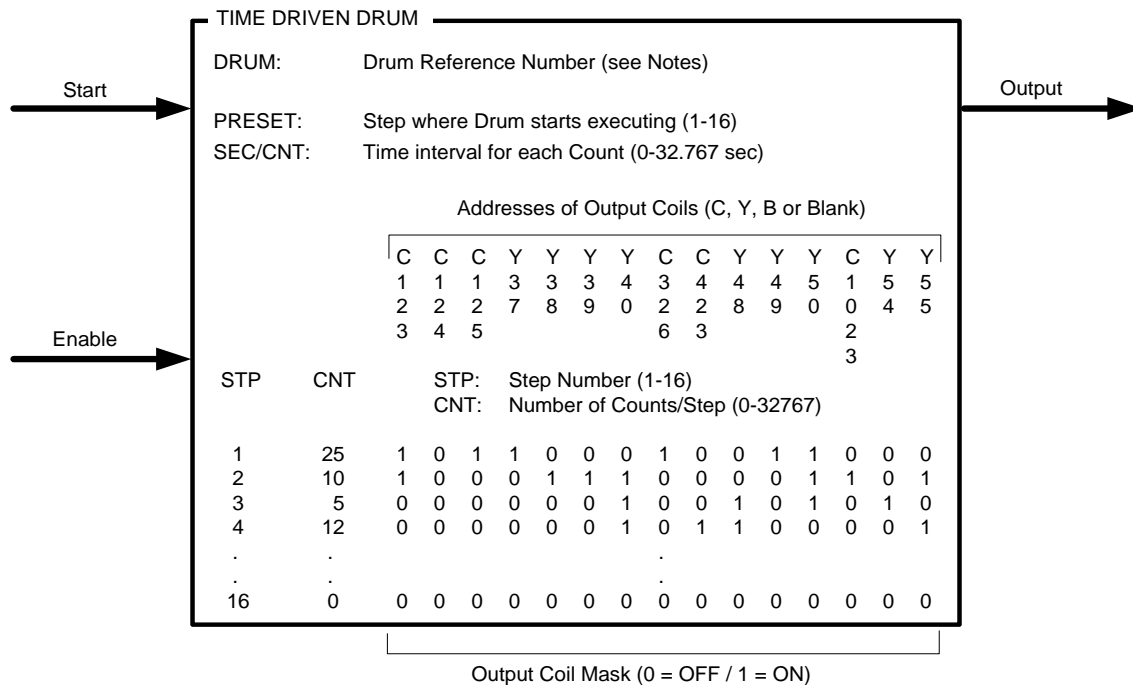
TIME DRIVEN DRUM

Start

Output

Enable

DRUM: Drum Reference Number (see Notes)

PRESET: Step where Drum starts executing (1-16)

SEC/CNT: Time interval for each Count (0-32.767 sec)

Addresses of Output Coils (C, Y, B or Blank)

| C123 | C124 | C125 | Y37 | Y38 | Y39 | Y40 | C326 | C423 | Y48 | Y49 | Y50 | C1023 | Y54 | Y55 |
|---|---|---|---|---|---|---|---|---|---|---|---|---|---|---|

STP CNT

STP: Step Number (1-16)
CNT: Number of Counts/Step (0-32767)

| STP | CNT | | | | | | | | | | | | | | | |
|---|---|---|---|---|---|---|---|---|---|---|---|---|---|---|---|---|
| 1 | 25 | 1 | 0 | 1 | 1 | 0 | 0 | 0 | 1 | 0 | 0 | 1 | 1 | 0 | 0 | 0 |
| 2 | 10 | 1 | 0 | 0 | 0 | 1 | 1 | 1 | 0 | 0 | 0 | 0 | 1 | 1 | 0 | 1 |
| 3 | 5 | 0 | 0 | 0 | 0 | 0 | 0 | 1 | 0 | 0 | 1 | 0 | 1 | 0 | 1 | 0 |
| 4 | 12 | 0 | 0 | 0 | 0 | 0 | 0 | 1 | 0 | 1 | 1 | 0 | 0 | 0 | 0 | 1 |
| . | . | | | | | | | | . | | | | | | | |
| . | . | | | | | | | | . | | | | | | | |
| 16 | 0 | 0 | 0 | 0 | 0 | 0 | 0 | 0 | 0 | 0 | 0 | 0 | 0 | 0 | 0 | 0 |

Output Coil Mask (0 = OFF / 1 = ON)